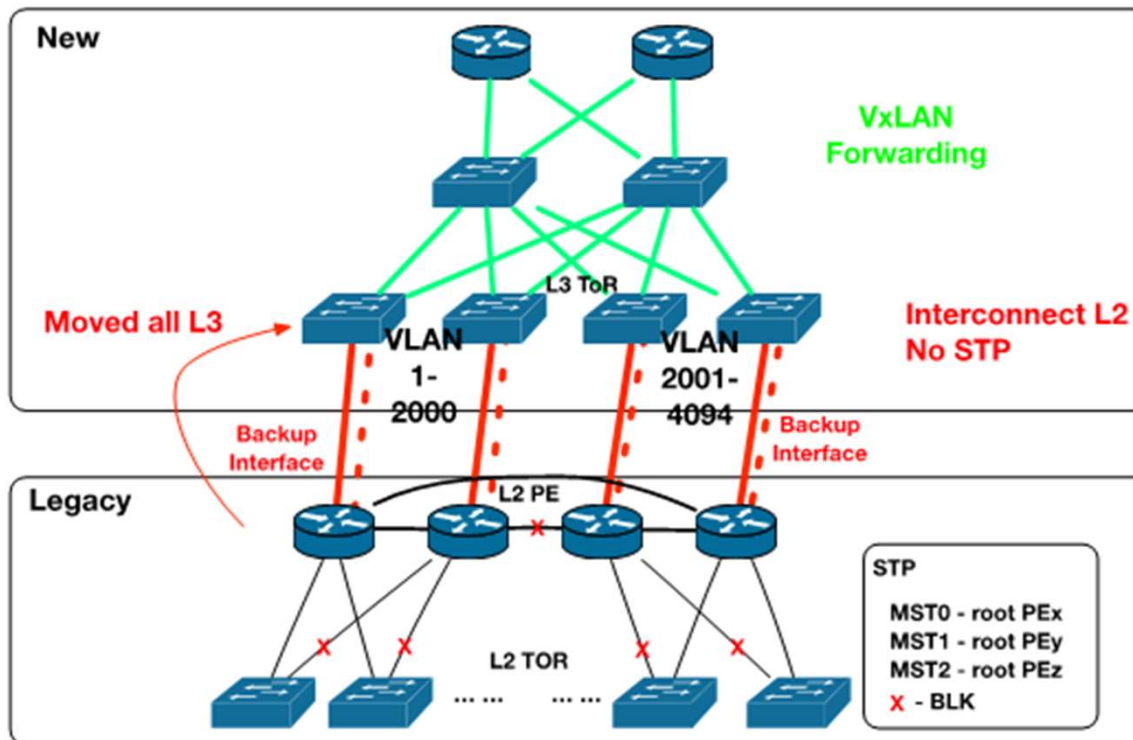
New

VxLAN Forwarding

L3 ToR

Moved all L3

VLAN 1-2000

VLAN 2001-4094

Interconnect L2 No STP

Backup Interface

Backup Interface

Legacy

L2 PE

x

x

x

x

x

L2 TOR

... ...

... ...

STP

MST0 - root PEx
MST1 - root PEy
MST2 - root PEz
x - BLK